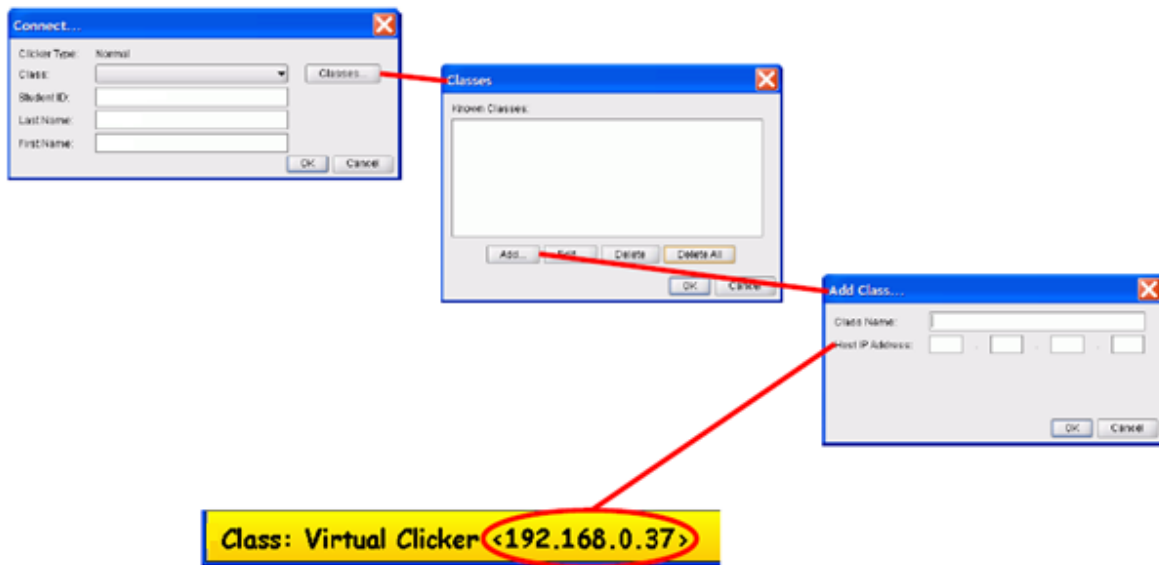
Connect...

Clicker Type: Normal

Class:

Classes...

Student ID:

Last Name:

First Name:

OK Cancel

Classes

Known Classes:

Add... Edit... Delete Delete All

OK Cancel

Add Class...

Class Name:

Host IP Address: . . .

OK Cancel

Class: Virtual Clicker <192.168.0.37>